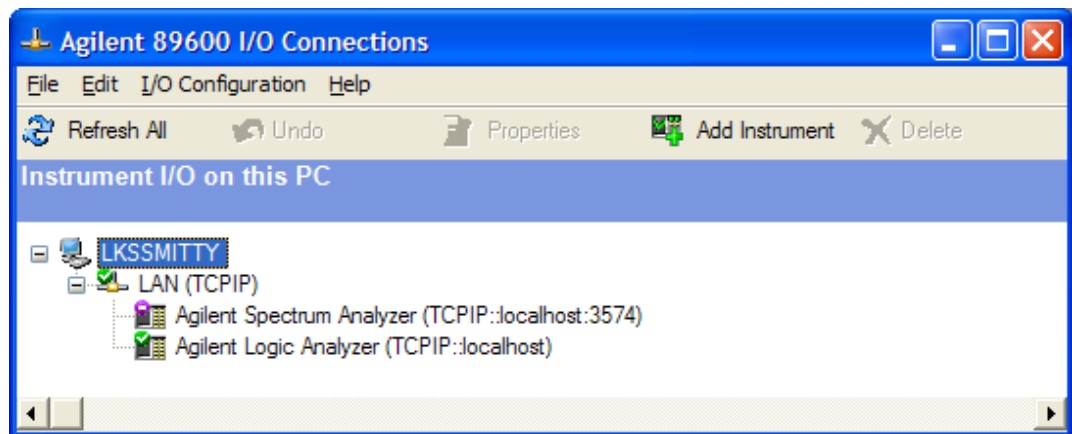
Agilent 89600 I/O Connections

File Edit I/O Configuration Help

Refresh All Undo Properties Add Instrument Delete

Instrument I/O on this PC

LKSSMITTY
LAN (TCPIP)
Agilent Spectrum Analyzer (TCPIP::localhost:3574)
Agilent Logic Analyzer (TCPIP::localhost)